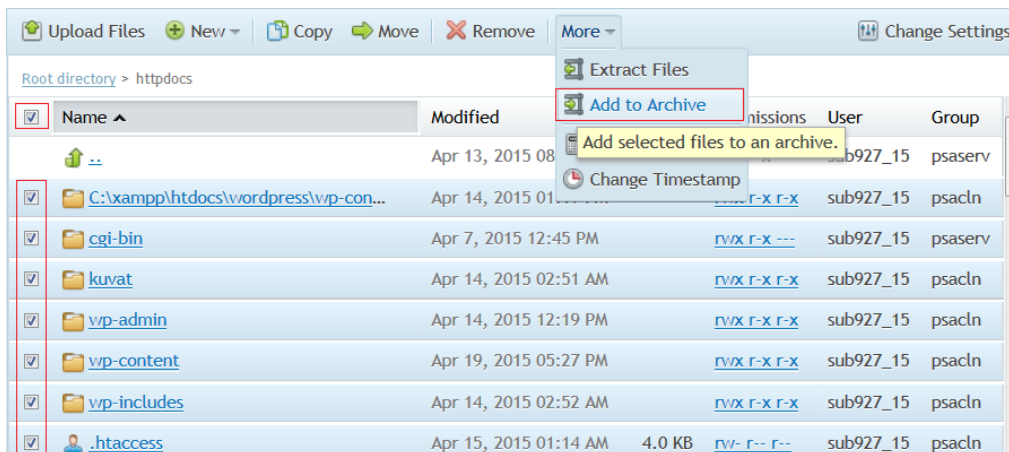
Upload Files New Copy Move Remove More Change Settings

Root directory > httpdocs

Extract Files
Add to Archive
Add selected files to an archive.
Change Timestamp

| Name | Modified | | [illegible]missions | User | Group |
|---|---|---|---|---|---|
| .. | Apr 13, 2015 08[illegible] | | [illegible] | sub927_15 | psaserv |
| C:\xampp\htdocs\wordpress\wp-con... | Apr 14, 2015 01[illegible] | | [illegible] r-x r-x | sub927_15 | psacln |
| cgi-bin | Apr 7, 2015 12:45 PM | | rwx r-x --- | sub927_15 | psaserv |
| kuvat | Apr 14, 2015 02:51 AM | | rwx r-x r-x | sub927_15 | psacln |
| wp-admin | Apr 14, 2015 12:19 PM | | rwx r-x r-x | sub927_15 | psacln |
| wp-content | Apr 19, 2015 05:27 PM | | rwx r-x r-x | sub927_15 | psacln |
| wp-includes | Apr 14, 2015 02:52 AM | | rwx r-x r-x | sub927_15 | psacln |
| .htaccess | Apr 15, 2015 01:14 AM | 4.0 KB | rw- r-- r-- | sub927_15 | psacln |